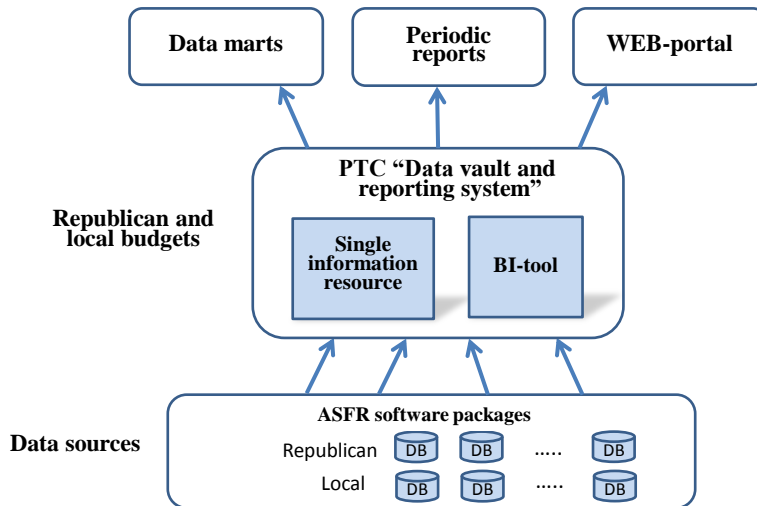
Data marts

Periodic reports

WEB-portal

PTC "Data vault and reporting system"

Republican and local budgets

Single information resource

BI-tool

ASFR software packages

Data sources

Republican DB DB ..... DB

Local DB DB ..... DB